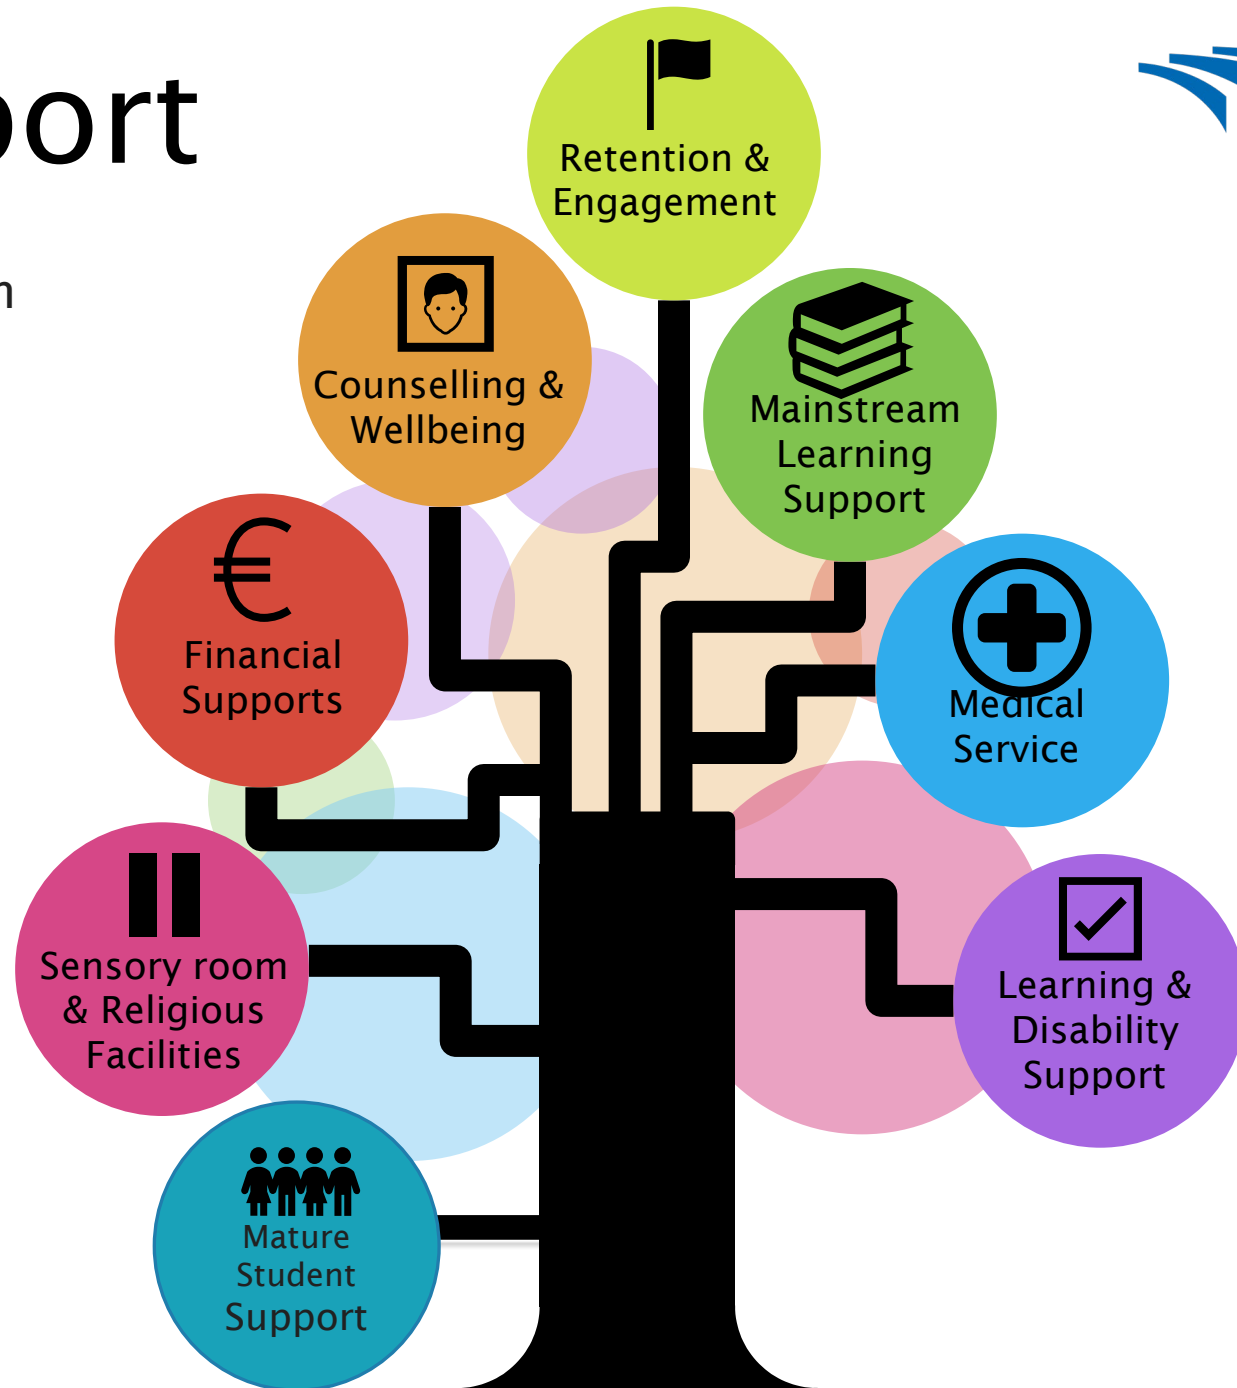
ort

n

Retention & Engagement

Counselling & Wellbeing

Mainstream Learning Support

€

Financial Supports

Medical Service

Sensory room & Religious Facilities

Learning & Disability Support

Mature Student Support